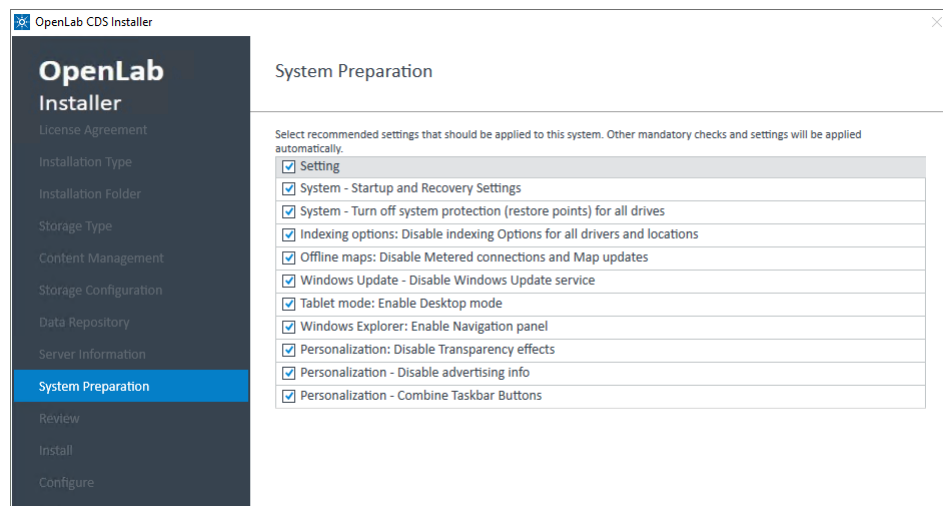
OpenLab CDS Installer

OpenLab
Installer

License Agreement
Installation Type
Installation Folder
Storage Type
Content Management
Storage Configuration
Data Repository
Server Information
System Preparation
Review
Install
Configure

System Preparation

Select recommended settings that should be applied to this system. Other mandatory checks and settings will be applied automatically.

| Setting |
|---|
| System - Startup and Recovery Settings |
| System - Turn off system protection (restore points) for all drives |
| Indexing options: Disable indexing Options for all drivers and locations |
| Offline maps: Disable Metered connections and Map updates |
| Windows Update - Disable Windows Update service |
| Tablet mode: Enable Desktop mode |
| Windows Explorer: Enable Navigation panel |
| Personalization: Disable Transparency effects |
| Personalization - Disable advertising info |
| Personalization - Combine Taskbar Buttons |